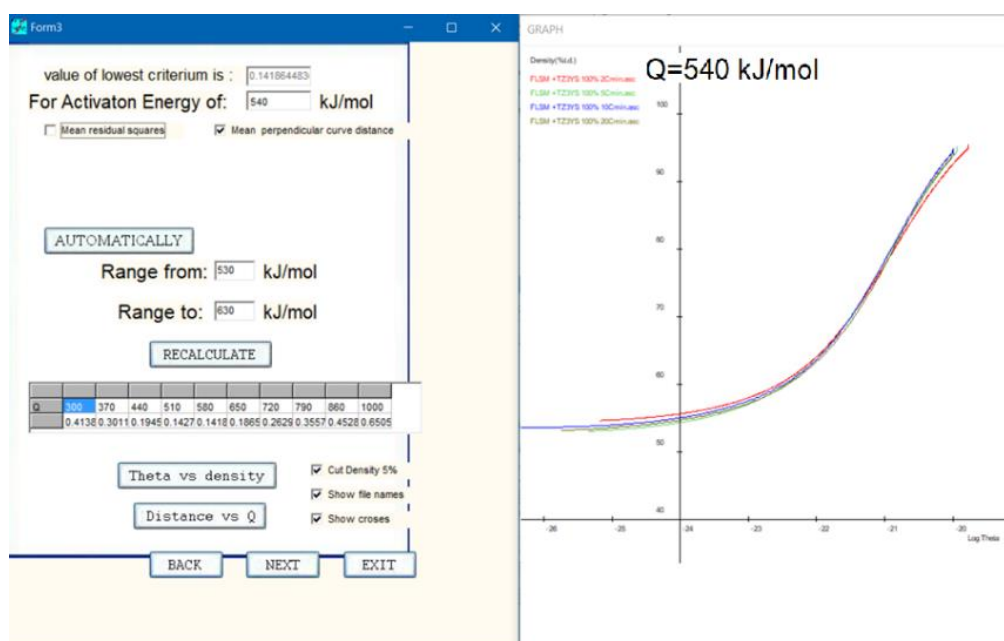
Form3

value of lowest criterium is : 0.141864483

For Activaton Energy of: 540 kJ/mol

Mean residual squares

Mean perpendicular curve distance

AUTOMATICALLY

Range from: 530 kJ/mol

Range to: 630 kJ/mol

RECALCULATE

| Q | 300 | 370 | 440 | 510 | 580 | 650 | 720 | 790 | 860 | 1000 |
|---|---|---|---|---|---|---|---|---|---|---|
| | 0.4138 | 0.3011 | 0.1945 | 0.1427 | 0.1418 | 0.1865 | 0.2629 | 0.3557 | 0.4528 | 0.6505 |

Theta vs density

Distance vs Q

Cut Density 5%

Show file names

Show croses

BACK NEXT EXIT

GRAPH

Q=540 kJ/mol

Density(%t.d.)

FLSM +TZ3YS 100% 2Cmin.asc

FLSM +TZ3YS 100% 5Cmin.asc

FLSM +TZ3YS 100% 10Cmin.asc

FLSM +TZ3YS 100% 20Cmin.asc

100

90

80

70

60

50

40

-26 -25 -24 -23 -22 -21 -20

Log.Theta